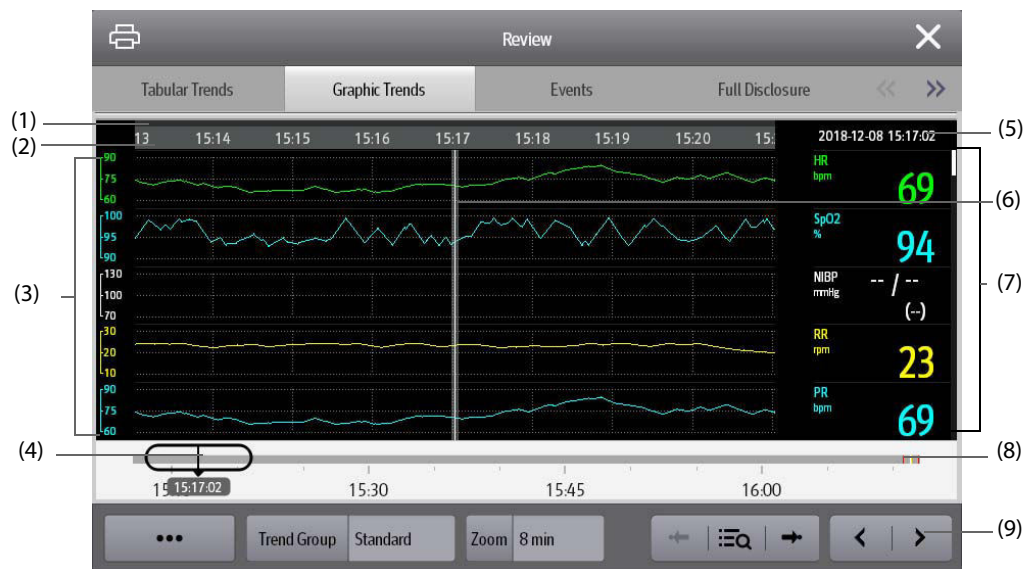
Review

Tabular Trends | Graphic Trends | Events | Full Disclosure | « | »

(1)
(2)
13 15:14 15:15 15:16 15:17 15:18 15:19 15:20 15:

2018-12-08 15:17:02 (5)

(3)

90
75
60

100
95
90

130
100
70

30
20
10

90
75
60

HR
bpm
69

(6)

SpO2
%
94

NIBP
mmHg
-- / --
(--)

(7)

RR
rpm
23

PR
bpm
69

(4)
15: 15:17:02 15:30 15:45 16:00
(8)

••• | Trend Group | Standard | Zoom | 8 min

(9)